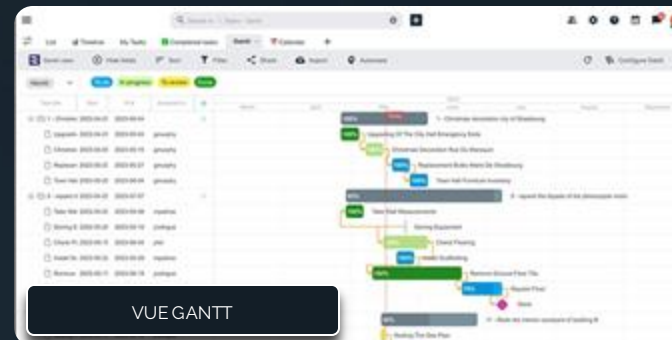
List
Timeline
My Tasks
Completed tasks
Gantt
Calendar
Save view
Hide fields
Sort
Filter
Share
Export
Automate
Configure Gantt
100%
100%
100%
Upgrading Of The City Hall Emergency Exits
Christmas Decoration Rue Du Marteau
Replacement Bulbs Mairie De Strasbourg
Town Hall Furniture Inventory
Christmas decoration city of Strasbourg
repaint the façade of the pharmacie ...
Take Wall Measurements
Spring Equipment
Check Flooring
Install Scaffolding
Remove Ground Floor Tile
Repaint Floor
Build
Make my interior renovation of building B
Redoing The Sea Plan
VUE GANTT